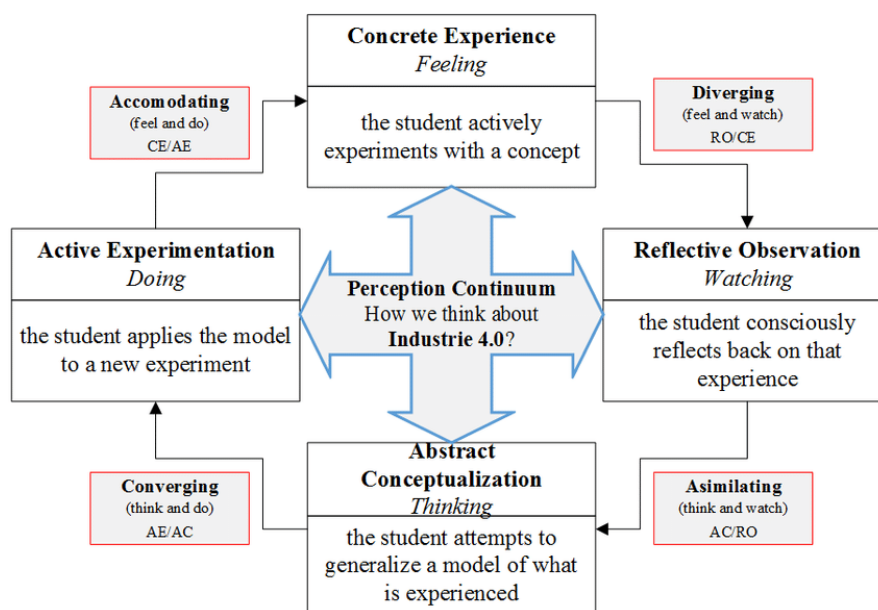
Concrete Experience
Feeling

the student actively experiments with a concept

Accomodating
(feel and do)
CE/AE

Diverging
(feel and watch)
RO/CE

Active Experimentation
Doing

the student applies the model to a new experiment

Perception Continuum
How we think about
Industrie 4.0?

Reflective Observation
Watching

the student consciously reflects back on that experience

Abstract Conceptualization
Thinking

the student attempts to generalize a model of what is experienced

Converging
(think and do)
AE/AC

Asimilating
(think and watch)
AC/RO